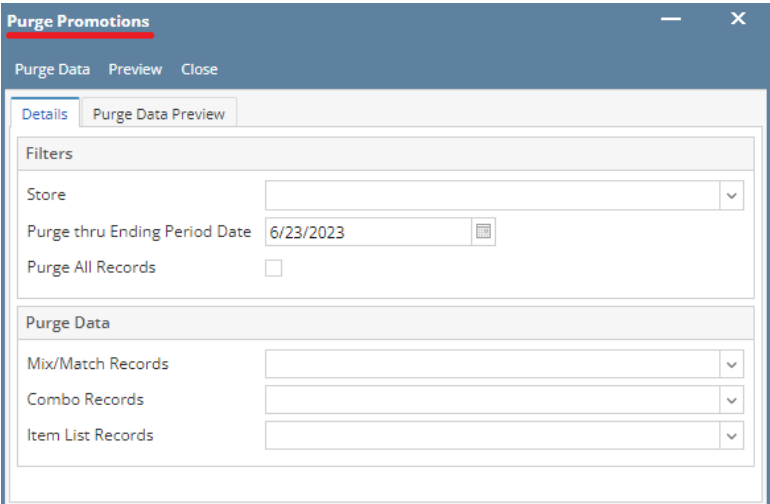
Purge Promotions

Purge Data Preview Close

Details
Purge Data Preview

Filters

Store

Purge thru Ending Period Date 6/23/2023

Purge All Records

Purge Data

Mix/Match Records

Combo Records

Item List Records